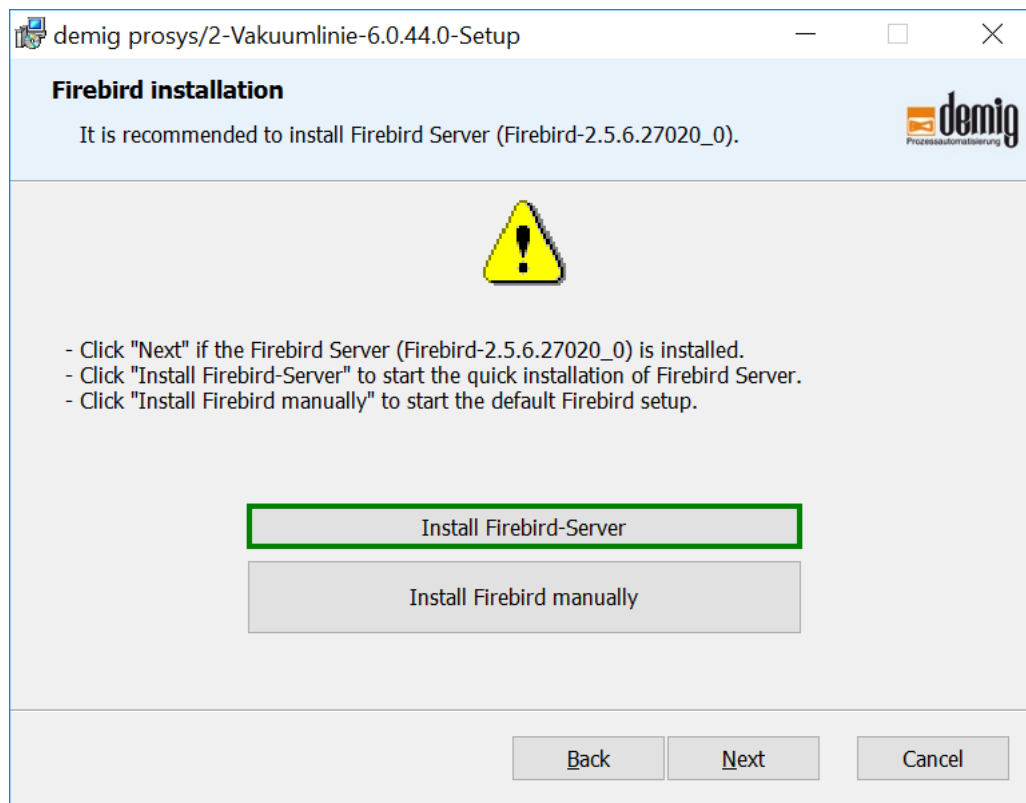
demig prosys/2-Vakuumlinie-6.0.44.0-Setup

Firebird installation

It is recommended to install Firebird Server (Firebird-2.5.6.27020_0).

demig
Prozessautomatisierung

- Click "Next" if the Firebird Server (Firebird-2.5.6.27020_0) is installed.
- Click "Install Firebird-Server" to start the quick installation of Firebird Server.
- Click "Install Firebird manually" to start the default Firebird setup.

Install Firebird-Server

Install Firebird manually

Back

Next

Cancel